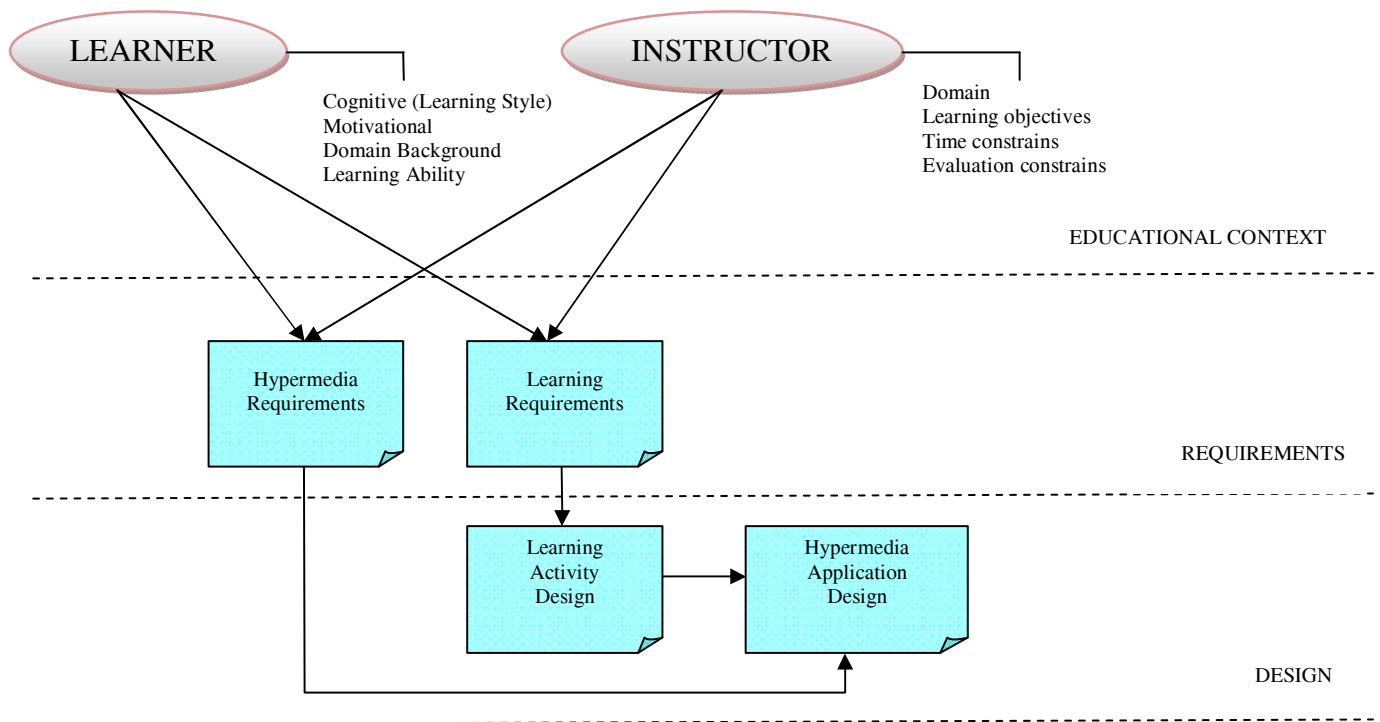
LEARNER

Cognitive (Learning Style)
Motivational
Domain Background
Learning Ability

INSTRUCTOR

Domain
Learning objectives
Time constrains
Evaluation constrains

EDUCATIONAL CONTEXT

Hypermedia Requirements

Learning Requirements

REQUIREMENTS

Learning Activity Design

Hypermedia Application Design

DESIGN